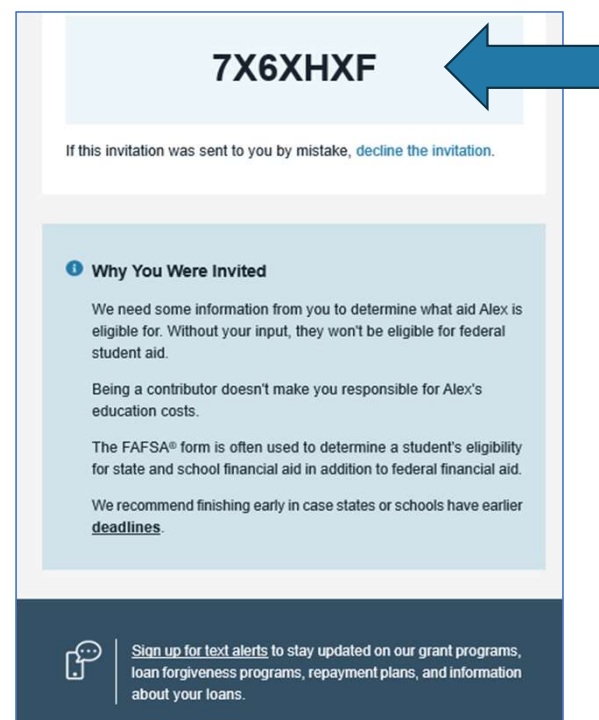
7X6XHXF

If this invitation was sent to you by mistake, decline the invitation.

Why You Were Invited

We need some information from you to determine what aid Alex is eligible for. Without your input, they won't be eligible for federal student aid.

Being a contributor doesn't make you responsible for Alex's education costs.

The FAFSA® form is often used to determine a student's eligibility for state and school financial aid in addition to federal financial aid.

We recommend finishing early in case states or schools have earlier deadlines.

Sign up for text alerts to stay updated on our grant programs, loan forgiveness programs, repayment plans, and information about your loans.